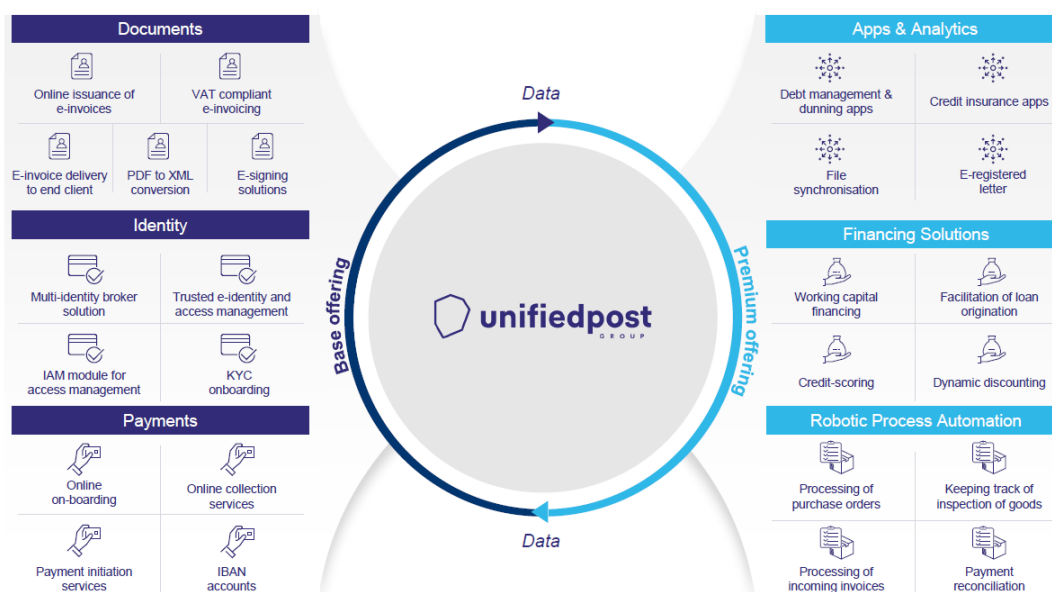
Documents

Online issuance of e-invoices

VAT compliant e-invoicing

E-invoice delivery to end client

PDF to XML conversion

E-signing solutions

Identity

Multi-identity broker solution

Trusted e-identity and access management

IAM module for access management

KYC onboarding

Payments

Online on-boarding

Online collection services

Payment initiation services

IBAN accounts

Data

Base offering

unifiedpost GROUP

Premium offering

Data

Apps & Analytics

Debt management & dunning apps

Credit insurance apps

File synchronisation

E-registered letter

Financing Solutions

Working capital financing

Facilitation of loan origination

Credit-scoring

Dynamic discounting

Robotic Process Automation

Processing of purchase orders

Keeping track of inspection of goods

Processing of incoming invoices

Payment reconciliation